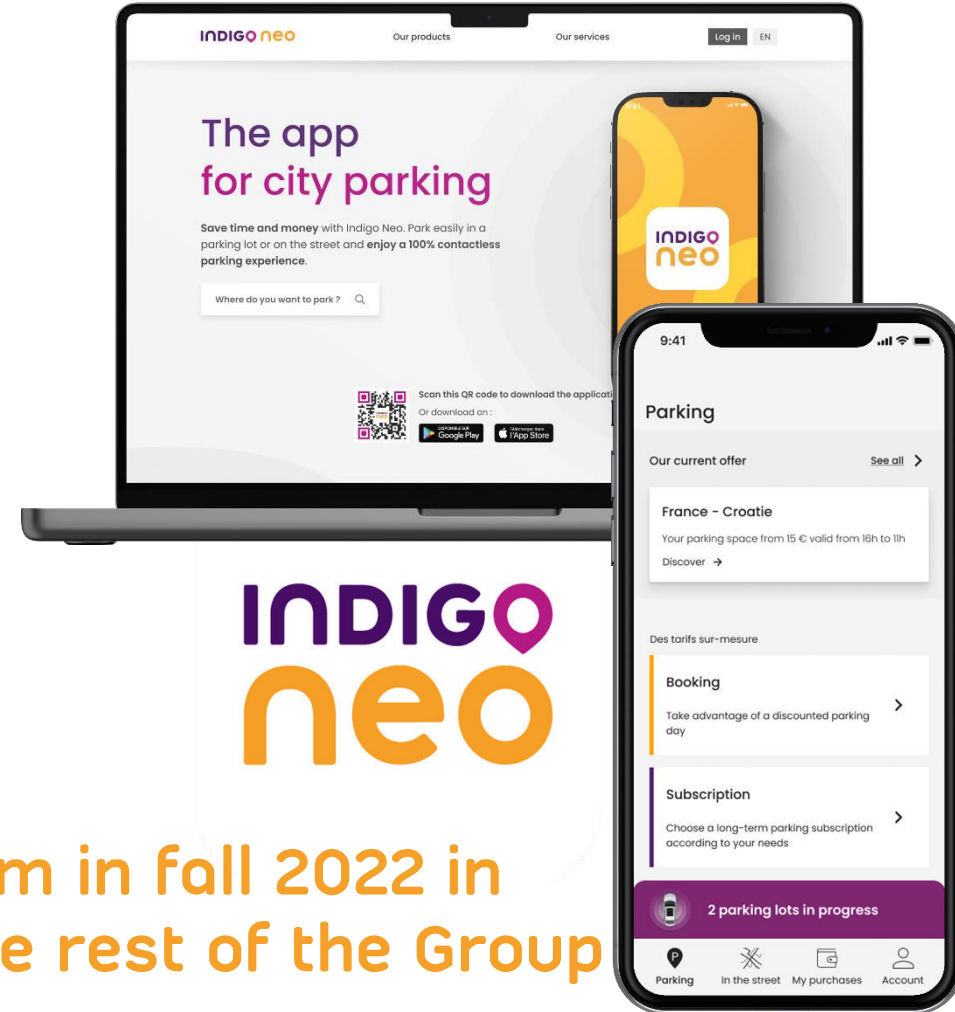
INDIGO neo

Our products

Our services

Log in

EN

The app
for city parking

Save time and money with Indigo Neo. Park easily in a parking lot or on the street and enjoy a 100% contactless parking experience.

Where do you want to park ?

Scan this QR code to download the applicati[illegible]

Or download on :

DISPONIBLE SUR Google Play

Télécharger dans l'App Store

INDIGO neo

9:41

Parking

Our current offer

See all

France - Croatie

Your parking space from 15 € valid from 16h to 11h

Discover

Des tarifs sur-mesure

Booking

Take advantage of a discounted parking day

Subscription

Choose a long-term parking subscription according to your needs

2 parking lots in progress

Parking

In the street

My purchases

Account

INDIGO
neo

m in fall 2022 in
e rest of the Group